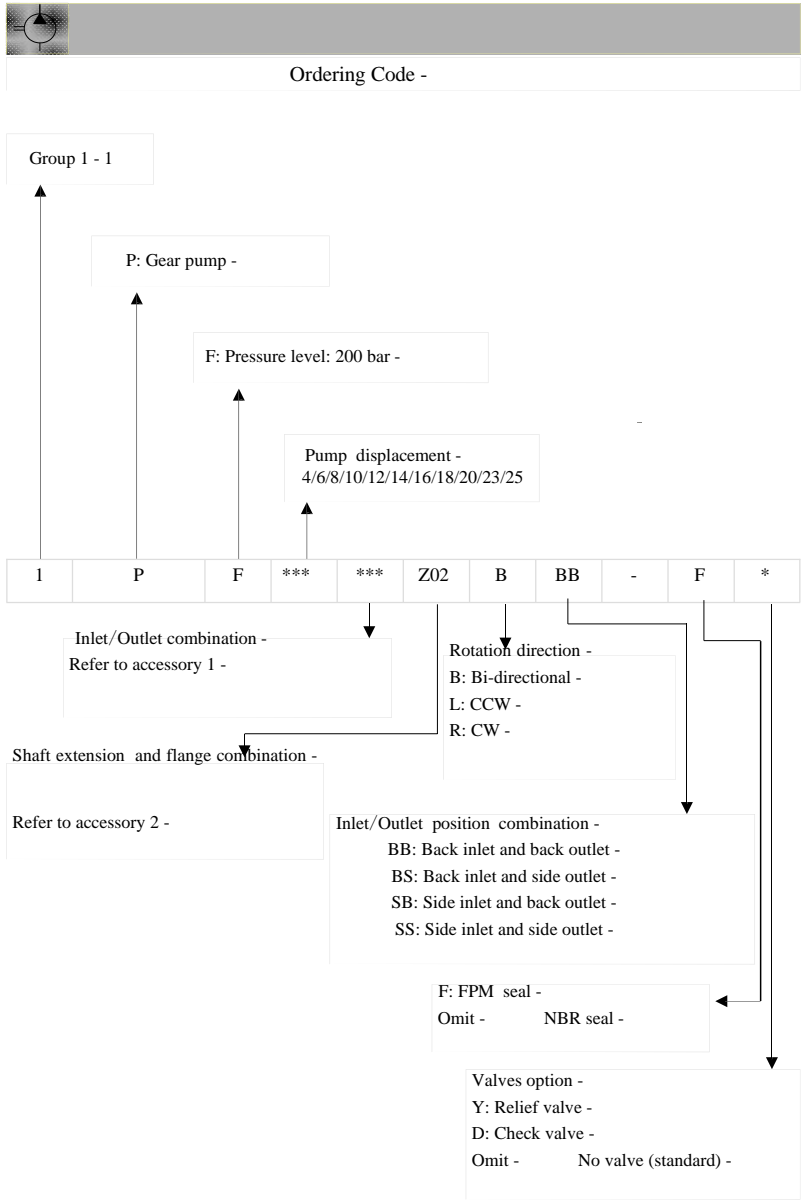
Ordering Code -

Group 1 - 1

P: Gear pump -

F: Pressure level: 200 bar -

Pump displacement - 4/6/8/10/12/14/16/18/20/23/25

| 1 | P | F | *** | *** | Z02 | B | BB | - | F | * |
|---|---|---|---|---|---|---|---|---|---|---|

Inlet/Outlet combination -
Refer to accessory 1 -

Rotation direction -
B: Bi-directional -
L: CCW -
R: CW -

Shaft extension and flange combination -

Refer to accessory 2 -

Inlet/Outlet position combination -
BB: Back inlet and back outlet -
BS: Back inlet and side outlet -
SB: Side inlet and back outlet -
SS: Side inlet and side outlet -

F: FPM seal -
Omit - NBR seal -

Valves option -
Y: Relief valve -
D: Check valve -
Omit - No valve (standard) -